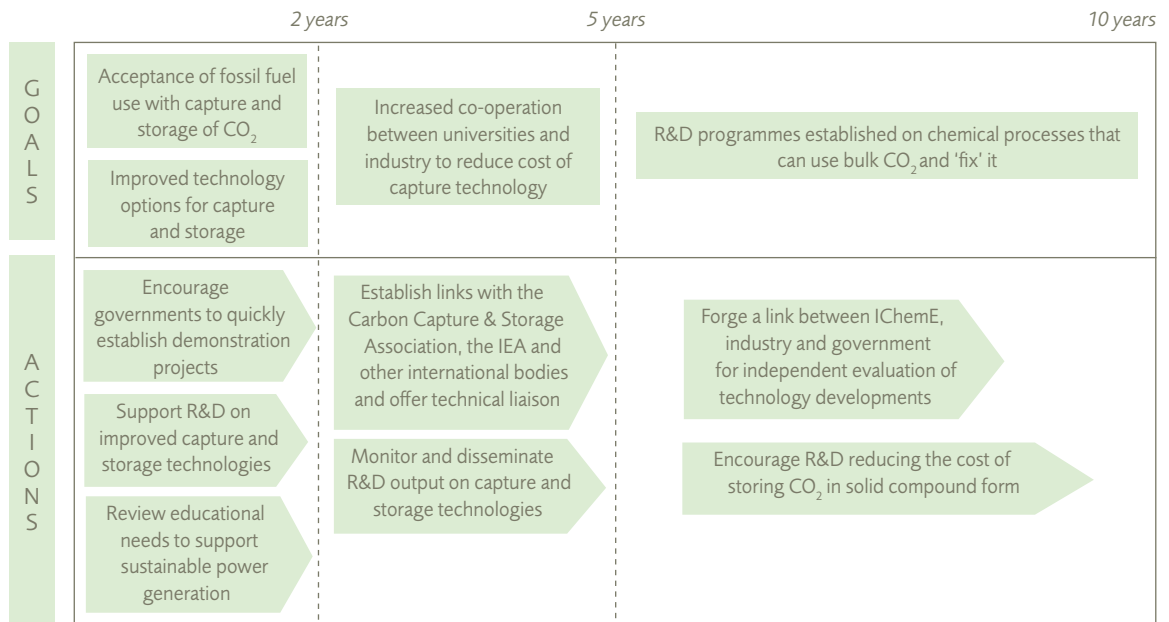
2 years

5 years

10 years

GOALS

Acceptance of fossil fuel use with capture and storage of $CO_2$

Improved technology options for capture and storage

Increased co-operation between universities and industry to reduce cost of capture technology

R&D programmes established on chemical processes that can use bulk $CO_2$ and 'fix' it

ACTIONS

Encourage governments to quickly establish demonstration projects

Support R&D on improved capture and storage technologies

Review educational needs to support sustainable power generation

Establish links with the Carbon Capture & Storage Association, the IEA and other international bodies and offer technical liaison

Monitor and disseminate R&D output on capture and storage technologies

Forge a link between IChemE, industry and government for independent evaluation of technology developments

Encourage R&D reducing the cost of storing $CO_2$ in solid compound form